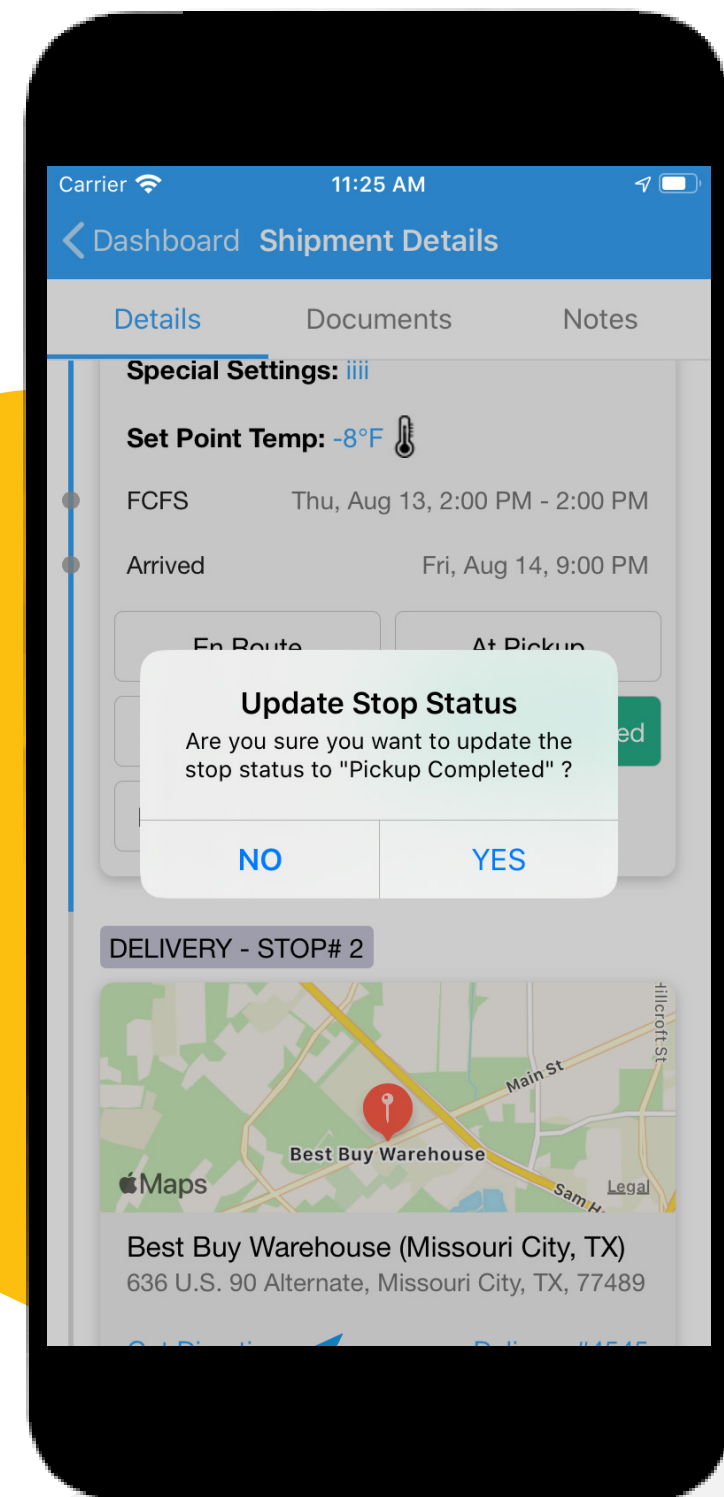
Carrier 11:25 AM

Dashboard Shipment Details

Details Documents Notes

Special Settings: iiii

Set Point Temp: -8°F

FCFS Thu, Aug 13, 2:00 PM - 2:00 PM

Arrived Fri, Aug 14, 9:00 PM

En Route At Pickup

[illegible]ed

Update Stop Status

Are you sure you want to update the stop status to "Pickup Completed" ?

NO YES

DELIVERY - STOP# 2

Main St

Hillcroft St

Best Buy Warehouse

Sam H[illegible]

Maps

Legal

Best Buy Warehouse (Missouri City, TX)

636 U.S. 90 Alternate, Missouri City, TX, 77489

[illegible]